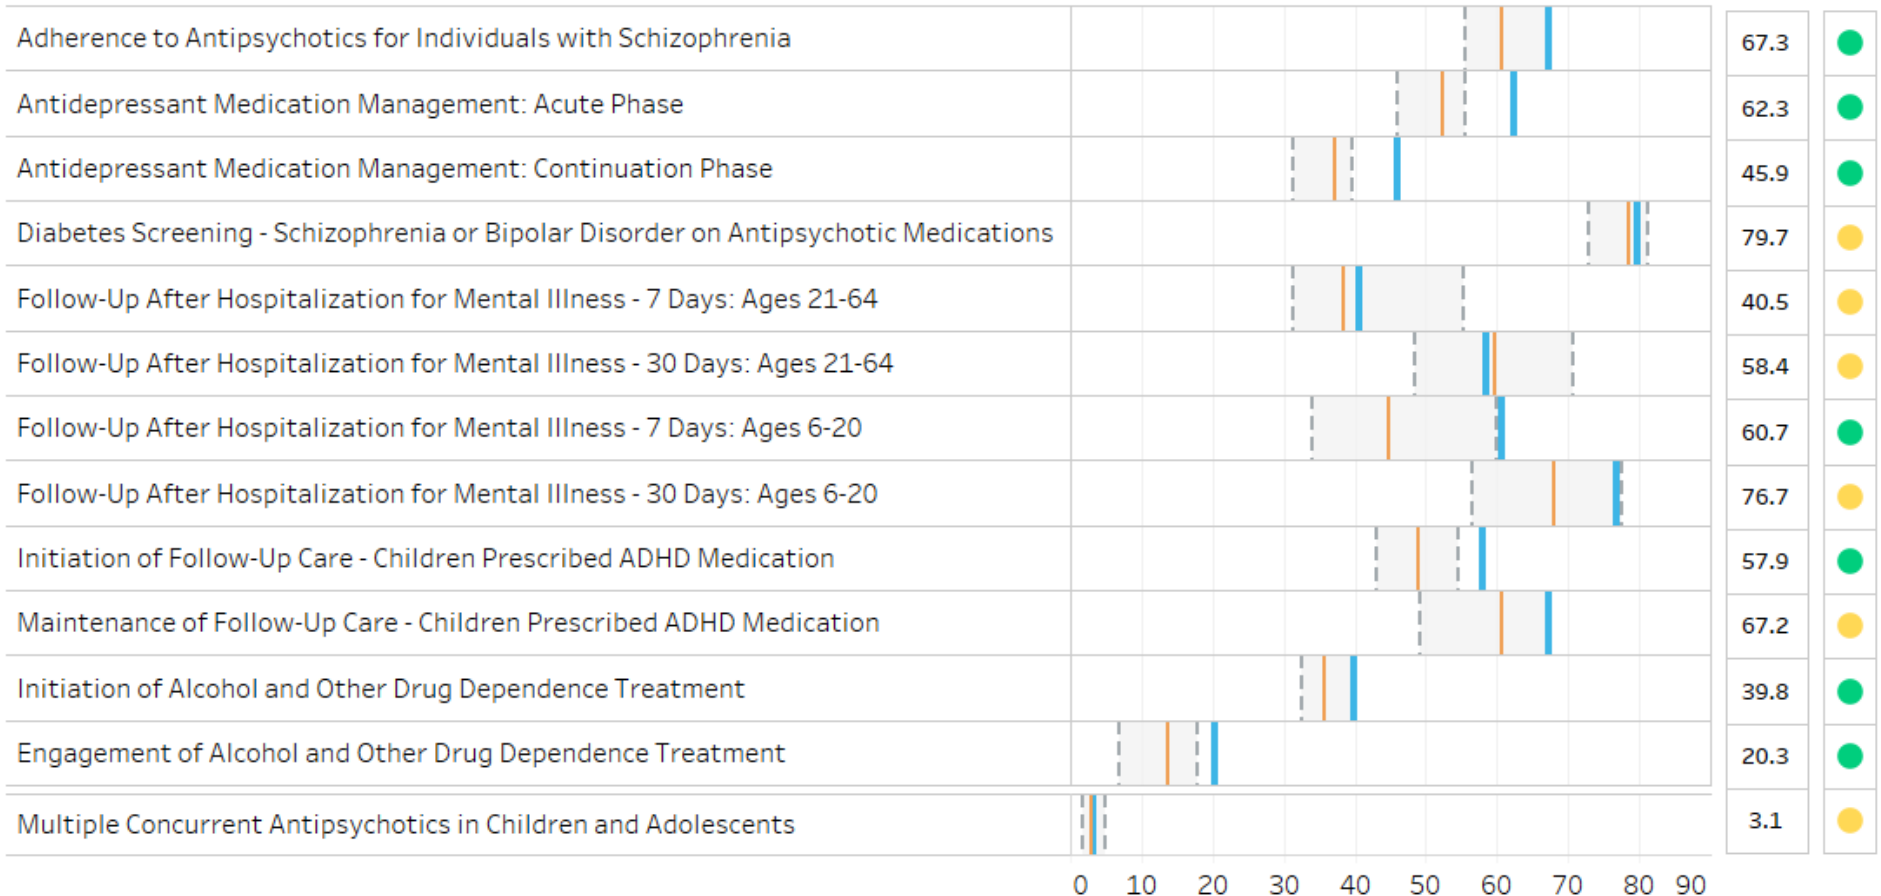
| | |
|---|---|
| Adherence to Antipsychotics for Individuals with Schizophrenia | 67.3 |
| Antidepressant Medication Management: Acute Phase | 62.3 |
| Antidepressant Medication Management: Continuation Phase | 45.9 |
| Diabetes Screening - Schizophrenia or Bipolar Disorder on Antipsychotic Medications | 79.7 |
| Follow-Up After Hospitalization for Mental Illness - 7 Days: Ages 21-64 | 40.5 |
| Follow-Up After Hospitalization for Mental Illness - 30 Days: Ages 21-64 | 58.4 |
| Follow-Up After Hospitalization for Mental Illness - 7 Days: Ages 6-20 | 60.7 |
| Follow-Up After Hospitalization for Mental Illness - 30 Days: Ages 6-20 | 76.7 |
| Initiation of Follow-Up Care - Children Prescribed ADHD Medication | 57.9 |
| Maintenance of Follow-Up Care - Children Prescribed ADHD Medication | 67.2 |
| Initiation of Alcohol and Other Drug Dependence Treatment | 39.8 |
| Engagement of Alcohol and Other Drug Dependence Treatment | 20.3 |
| Multiple Concurrent Antipsychotics in Children and Adolescents | 3.1 |

0 10 20 30 40 50 60 70 80 90